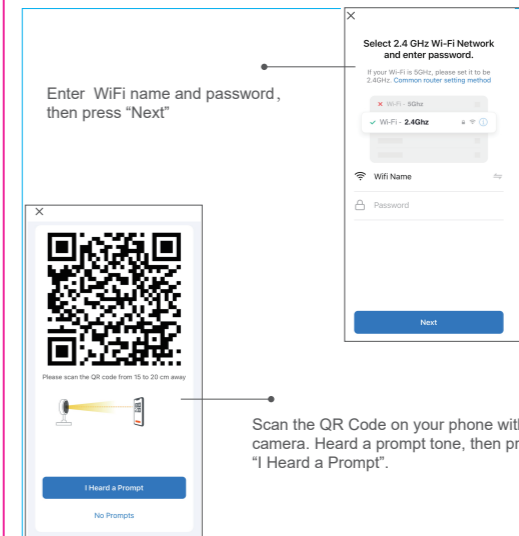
Enter WiFi name and password , then press "Next"

×

Select 2.4 GHz Wi-Fi Network and enter password.

If your Wi-Fi is 5GHz, please set it to be 2.4GHz. Common router setting method

Wi-Fi - 5Ghz

Wi-Fi - 2.4Ghz

Wifi Name

Password

Next

×

Please scan the QR code from 15 to 20 cm away

I Heard a Prompt

No Prompts

Scan the QR Code on your phone wit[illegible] camera. Heard a prompt tone, then pr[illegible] "I Heard a Prompt".